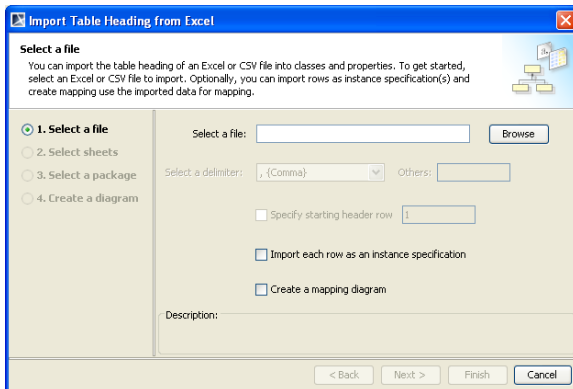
Import Table Heading from Excel

Select a file

You can import the table heading of an Excel or CSV file into classes and properties. To get started, select an Excel or CSV file to import. Optionally, you can import rows as instance specification(s) and create mapping use the imported data for mapping.

1. Select a file
2. Select sheets
3. Select a package
4. Create a diagram

Select a file:
Browse

Select a delimiter: , (Comma)
Others:

Specify starting header row 1

Import each row as an instance specification

Create a mapping diagram

Description:

< Back
Next >
Finish
Cancel